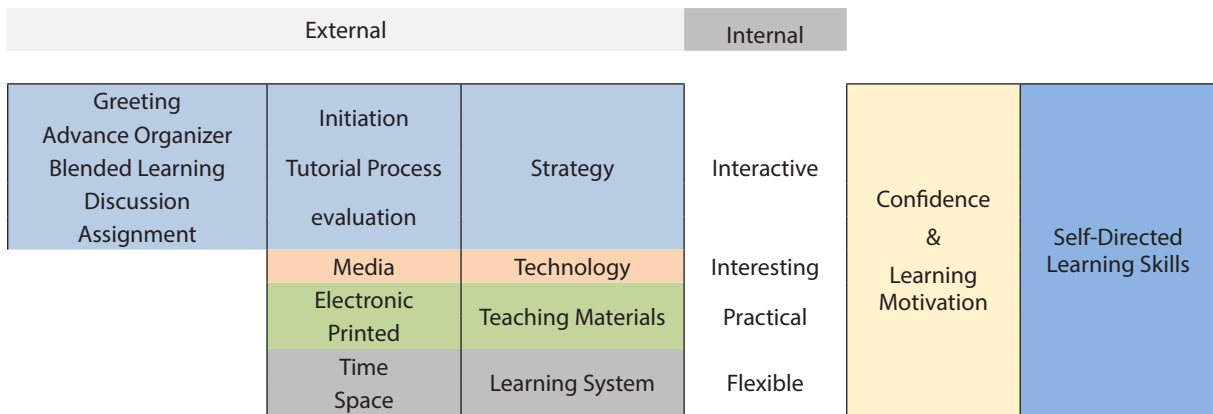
External

Internal

| Greeting<br>Advance Organizer<br>Blended Learning<br>Discussion<br>Assignment | Initiation<br>Tutorial Process<br>evaluation | Strategy | Interactive |
|---|---|---|---|
| | Media | Technology | Interesting |
| | Electronic<br>Printed | Teaching Materials | Practical |
| | Time<br>Space | Learning System | Flexible |

Confidence
&
Learning
Motivation

Self-Directed
Learning Skills